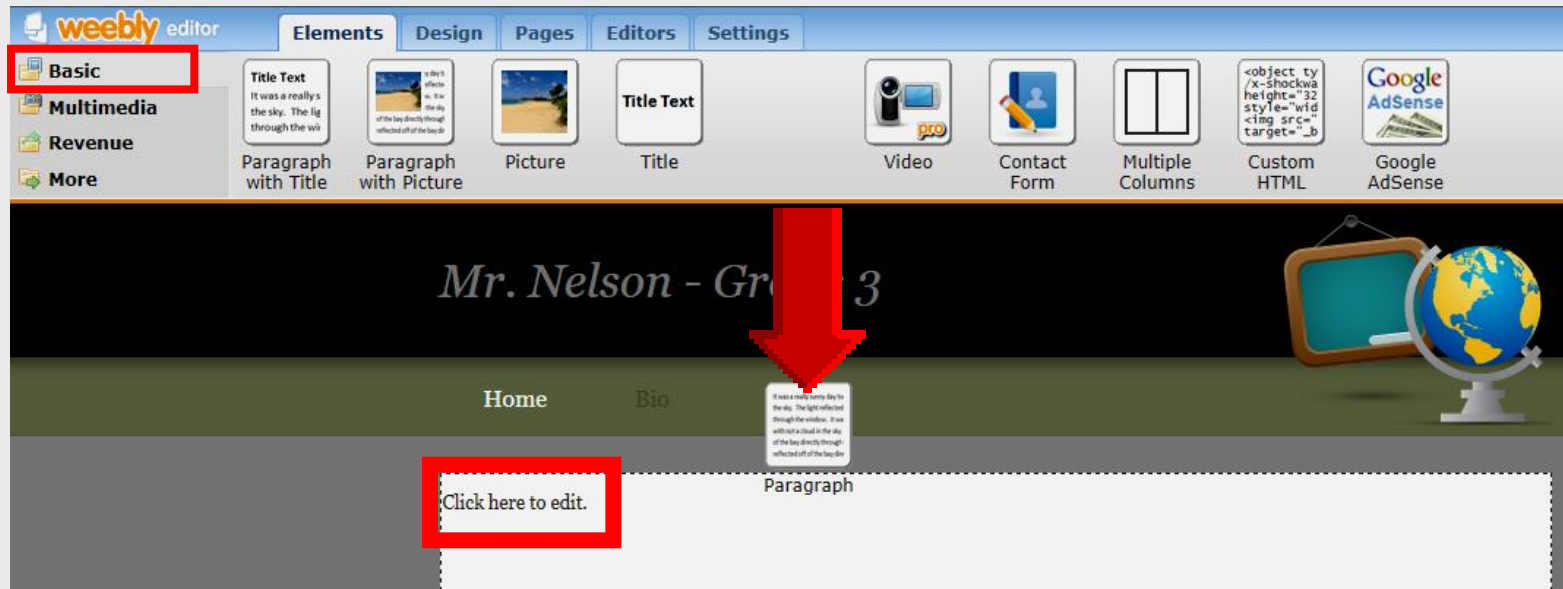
weebly editor

Elements Design Pages Editors Settings

Basic
Multimedia
Revenue
More

Title Text
It was a really s the sky. The lig through the wi

Paragraph with Title

Paragraph with Picture

Picture

Title Text

Title

Video

Contact Form

Multiple Columns

<object ty /x-shockwa height="32 style="wid <img src=" target="_b

Custom HTML

Google AdSense

Google AdSense

Mr. Nelson - Gr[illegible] 3

Home Bio

It was a really sunny day to the sky. The light reflected through the window. It was with not a cloud in the sky of the bay directly through reflected off of the bay dire

Paragraph

Click here to edit.